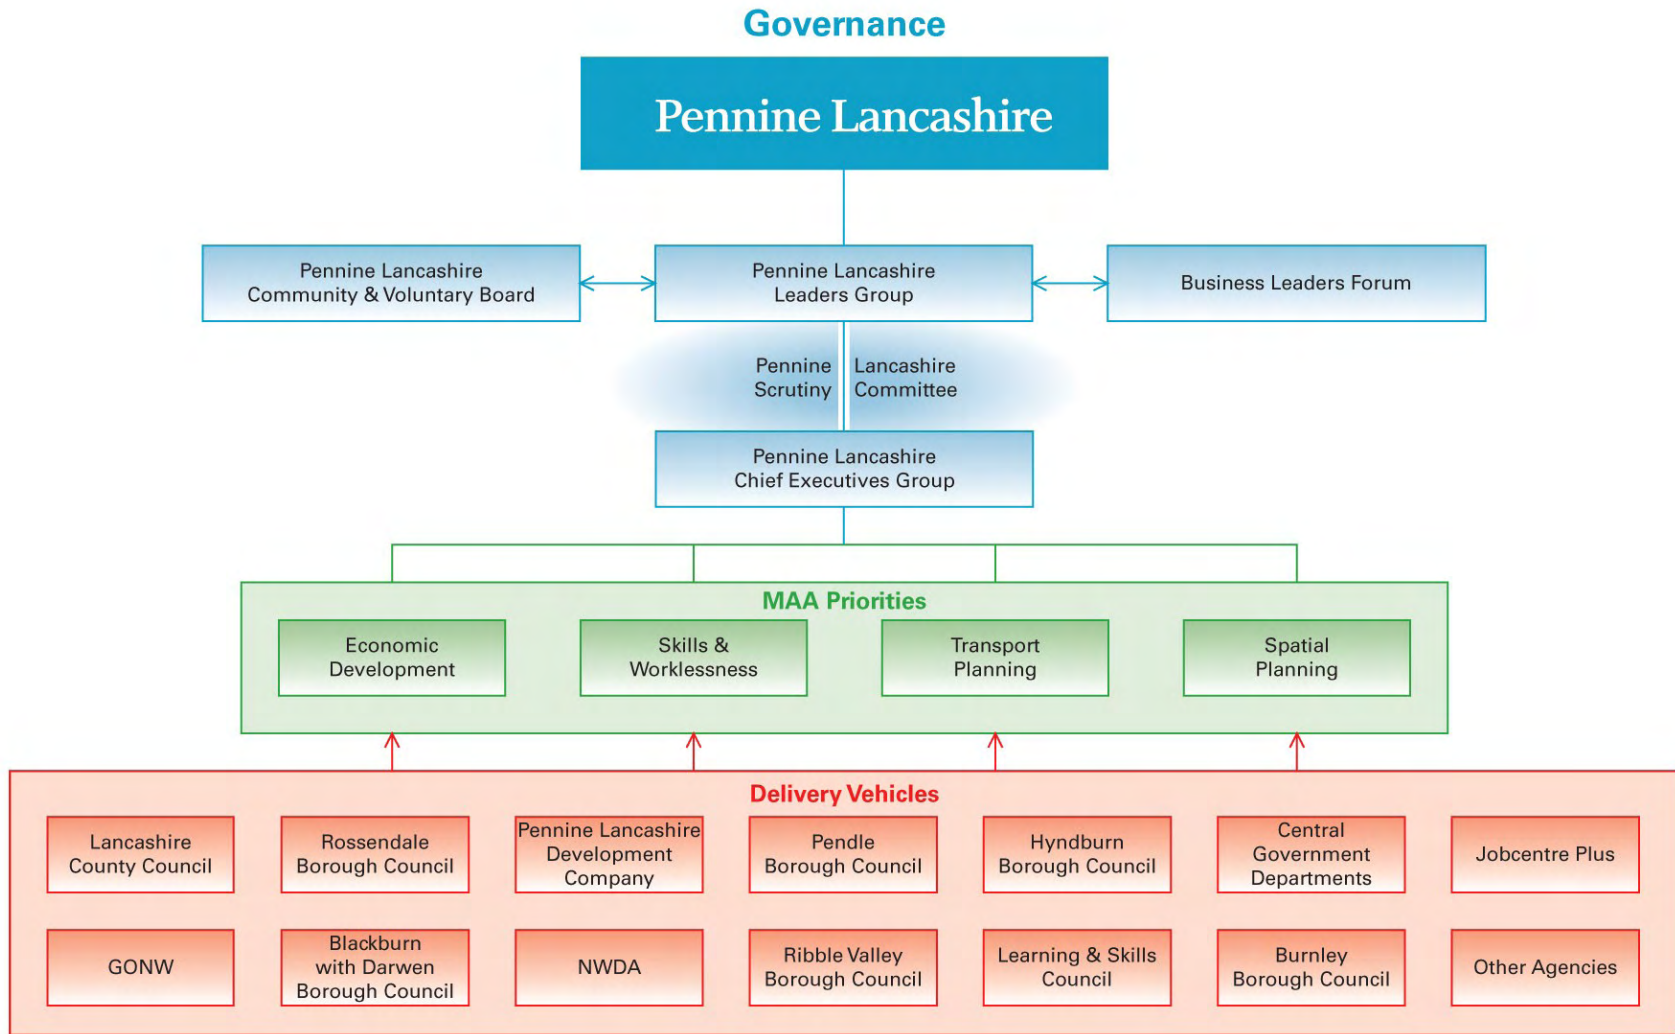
Governance

Pennine Lancashire

Pennine Lancashire Community & Voluntary Board

Pennine Lancashire Leaders Group

Business Leaders Forum

Pennine Scrutiny

Lancashire Committee

Pennine Lancashire Chief Executives Group

MAA Priorities

Economic Development

Skills & Worklessness

Transport Planning

Spatial Planning

Delivery Vehicles

Lancashire County Council

Rossendale Borough Council

Pennine Lancashire Development Company

Pendle Borough Council

Hyndburn Borough Council

Central Government Departments

Jobcentre Plus

GONW

Blackburn with Darwen Borough Council

NWDA

Ribble Valley Borough Council

Learning & Skills Council

Burnley Borough Council

Other Agencies